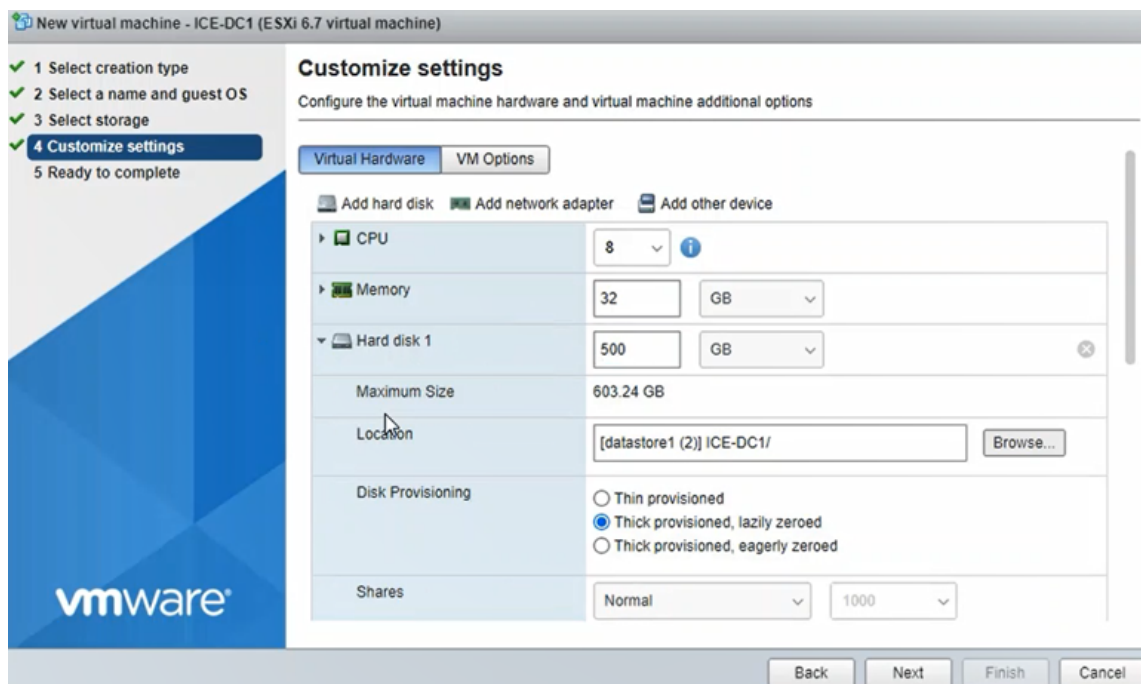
New virtual machine - ICE-DC1 (ESXi 6.7 virtual machine)

1 Select creation type
2 Select a name and guest OS
3 Select storage
4 Customize settings
5 Ready to complete

vmware

Customize settings

Configure the virtual machine hardware and virtual machine additional options

Virtual Hardware | VM Options

Add hard disk | Add network adapter | Add other device

| | |
|---|---|
| CPU | 8 |
| Memory | 32 GB |
| Hard disk 1 | 500 GB |
| Maximum Size | 603.24 GB |
| Location | [datastore1 (2)] ICE-DC1/ Browse... |
| Disk Provisioning | Thin provisioned<br>Thick provisioned, lazily zeroed<br>Thick provisioned, eagerly zeroed |
| Shares | Normal 1000 |

Back Next Finish Cancel